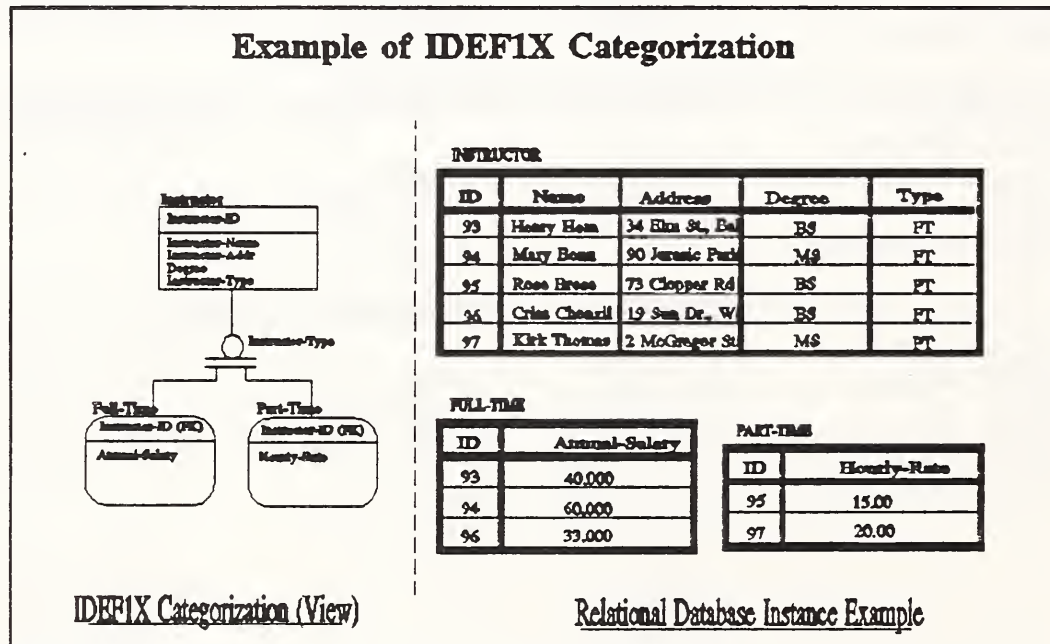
Example of IDEF1X Categorization

Instructor
Instructor-ID
Instructor-Name
Instructor-Addr
Degree
Instructor-Type

Instructor-Type

Full-Time
Instructor-ID (FK)
Annual-Salary

Part-Time
Instructor-ID (FK)
Hourly-Rate

IDEF1X Categorization (View)

INSTRUCTOR

| ID | Name | Address | Degree | Type |
|---|---|---|---|---|
| 93 | Henry Hom | 34 Elm St., Bal | BS | FT |
| 94 | Mary Bonn | 90 Jurassic Park | MS | FT |
| 95 | Rose Brees | 73 Clopper Rd | BS | PT |
| 96 | Criss Choazil | 19 Sun Dr., W | BS | FT |
| 97 | Kirk Thomas | 2 McGregor St | MS | PT |

FULL-TIME

| ID | Annual-Salary |
|---|---|
| 93 | 40,000 |
| 94 | 60,000 |
| 96 | 33,000 |

PART-TIME

| ID | Hourly-Rate |
|---|---|
| 95 | 15.00 |
| 97 | 20.00 |

Relational Database Instance Example